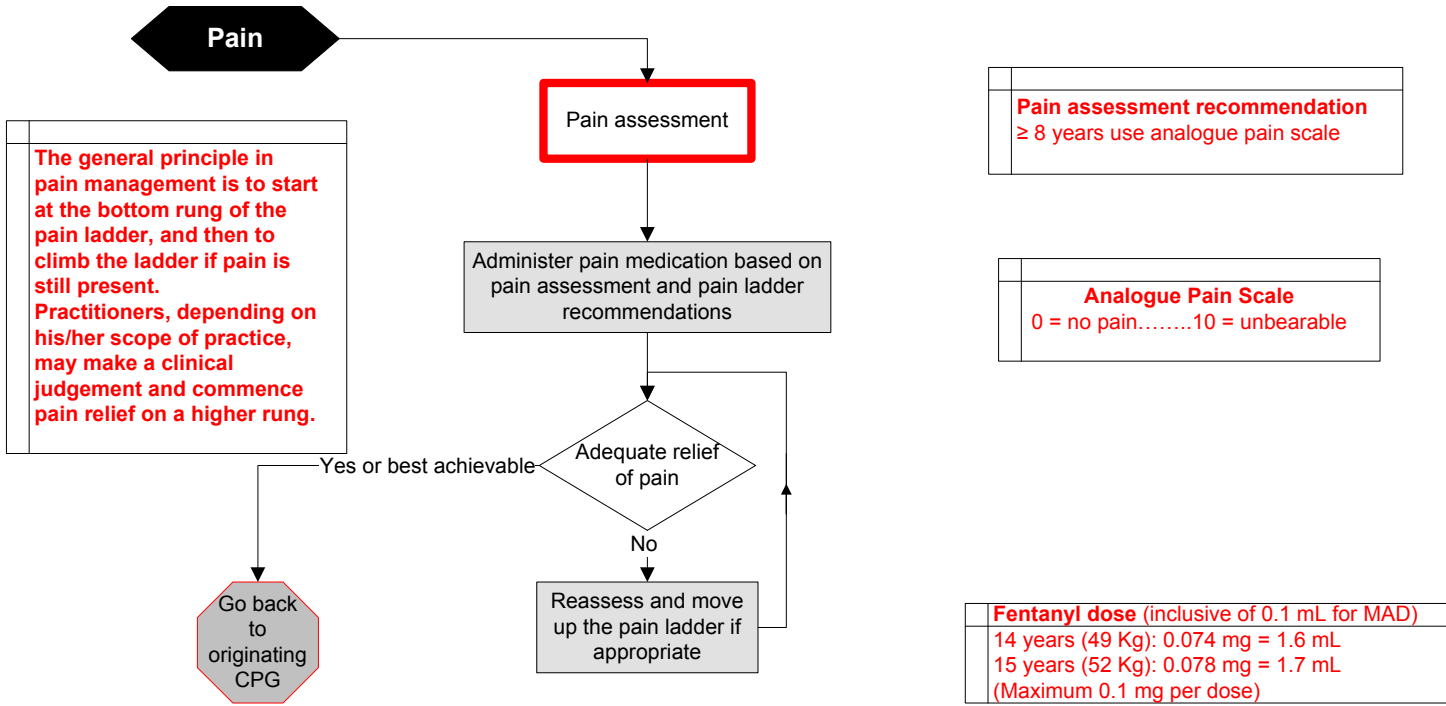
Pain

Pain assessment

Pain assessment recommendation
≥ 8 years use analogue pain scale

The general principle in pain management is to start at the bottom rung of the pain ladder, and then to climb the ladder if pain is still present.
Practitioners, depending on his/her scope of practice, may make a clinical judgement and commence pain relief on a higher rung.

Administer pain medication based on pain assessment and pain ladder recommendations

Analogue Pain Scale
0 = no pain……..10 = unbearable

Adequate relief of pain

Yes or best achievable

No

Go back to originating CPG

Reassess and move up the pain ladder if appropriate

Fentanyl dose (inclusive of 0.1 mL for MAD)
14 years (49 Kg): 0.074 mg = 1.6 mL
15 years (52 Kg): 0.078 mg = 1.7 mL
(Maximum 0.1 mg per dose)